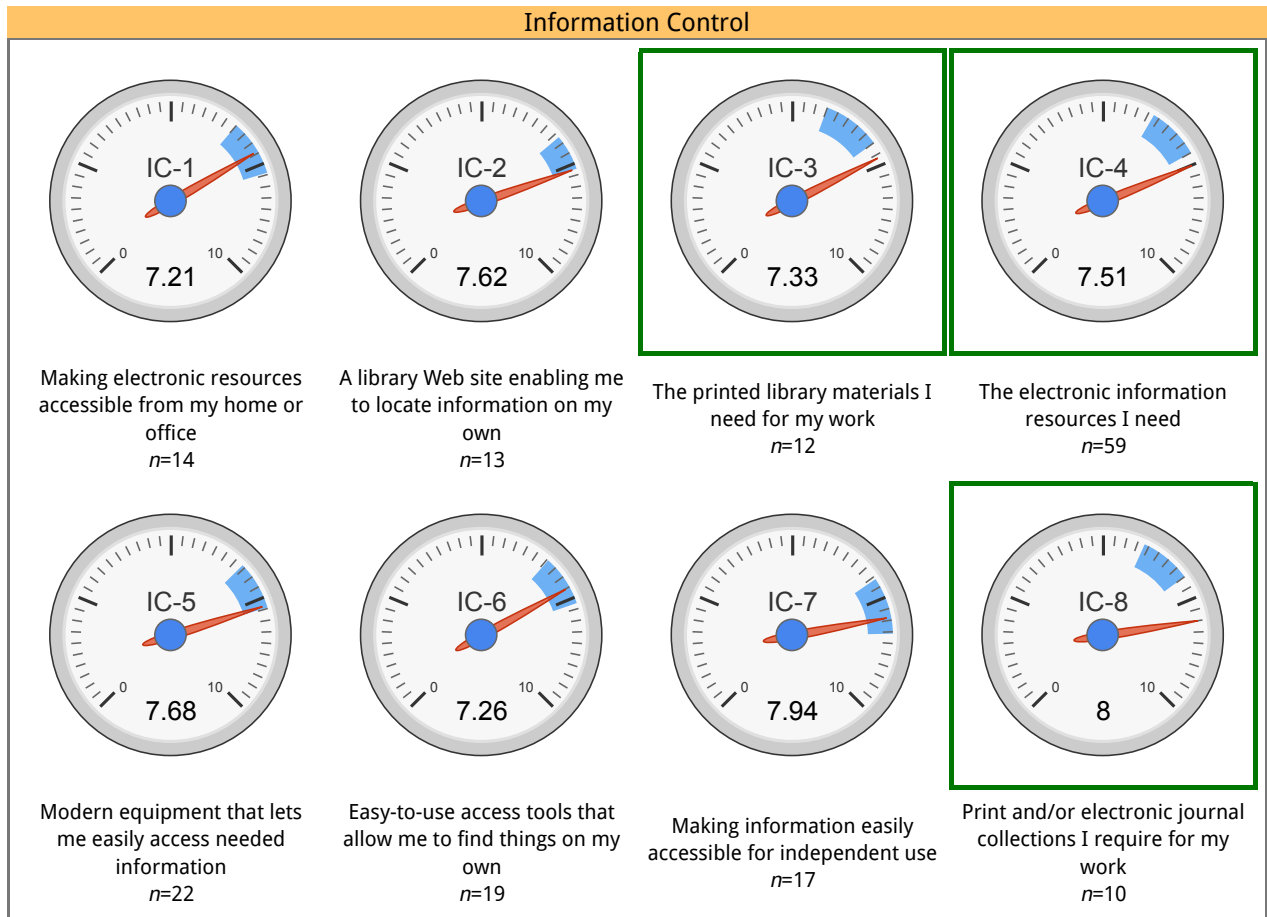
Information Control

IC-1
0
10
7.21

Making electronic resources accessible from my home or office
*n*=14

IC-2
0
10
7.62

A library Web site enabling me to locate information on my own
*n*=13

IC-3
0
10
7.33

The printed library materials I need for my work
*n*=12

IC-4
0
10
7.51

The electronic information resources I need
*n*=59

IC-5
0
10
7.68

Modern equipment that lets me easily access needed information
*n*=22

IC-6
0
10
7.26

Easy-to-use access tools that allow me to find things on my own
*n*=19

IC-7
0
10
7.94

Making information easily accessible for independent use
*n*=17

IC-8
0
10
8

Print and/or electronic journal collections I require for my work
*n*=10